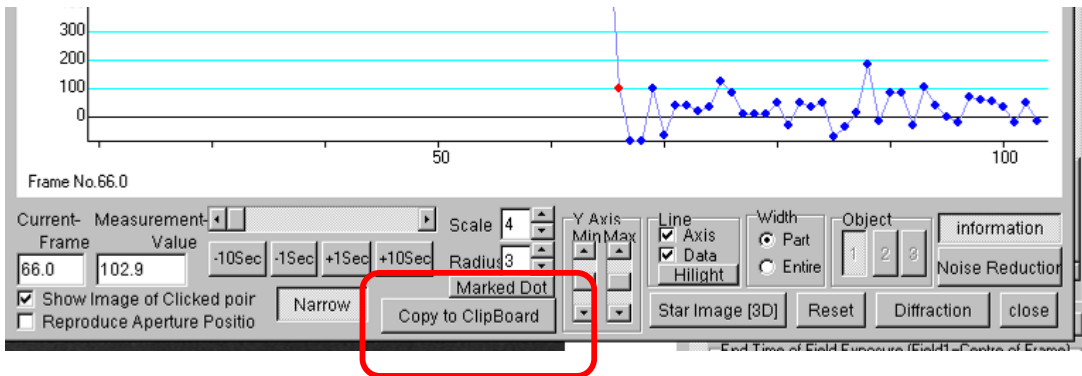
300
200
100
0
50
100
Frame No.66.0

Current-Frame
66.0
Measurement-Value
102.9
-10Sec
-1Sec
+1Sec
+10Sec
Scale 4
Radius 3
Y Axis
Min Max
Line
Axis
Data
Hilight
Width
Part
Entire
Object
1
2
3
information
Noise Reduction
Show Image of Clicked poir
Reproduce Aperture Positio
Narrow
Marked Dot
Copy to ClipBoard
Star Image [3D]
Reset
Diffraction
close
End Time of Field Exposure (Field1=Centre of Frame)